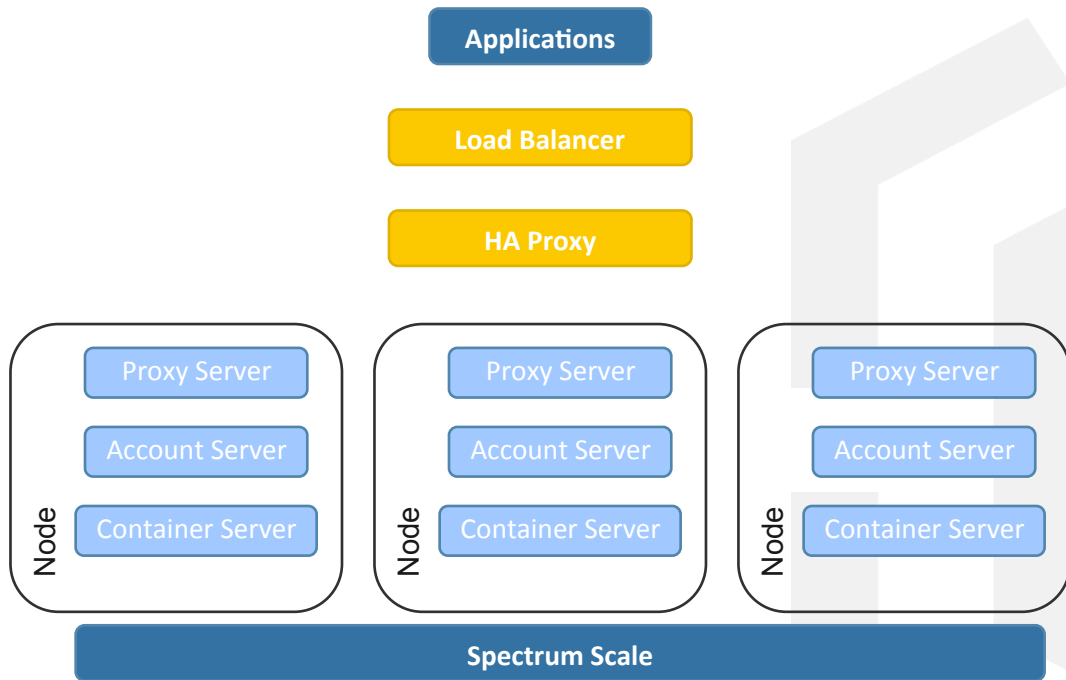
Applications

Load Balancer

HA Proxy

Proxy Server

Account Server

Node

Container Server

Proxy Server

Account Server

Node

Container Server

Proxy Server

Account Server

Node

Container Server

Spectrum Scale